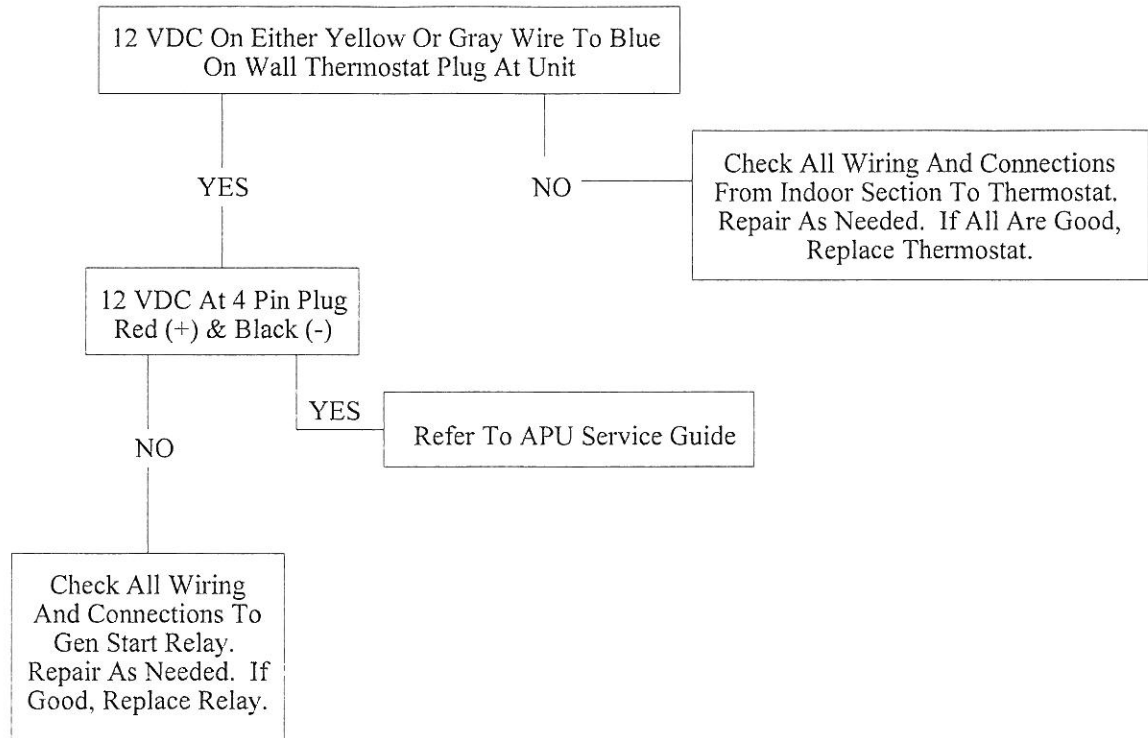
12 VDC On Either Yellow Or Gray Wire To Blue On Wall Thermostat Plug At Unit

YES

NO

Check All Wiring And Connections From Indoor Section To Thermostat. Repair As Needed. If All Are Good, Replace Thermostat.

12 VDC At 4 Pin Plug Red (+) & Black (-)

YES

Refer To APU Service Guide

NO

Check All Wiring And Connections To Gen Start Relay. Repair As Needed. If Good, Replace Relay.